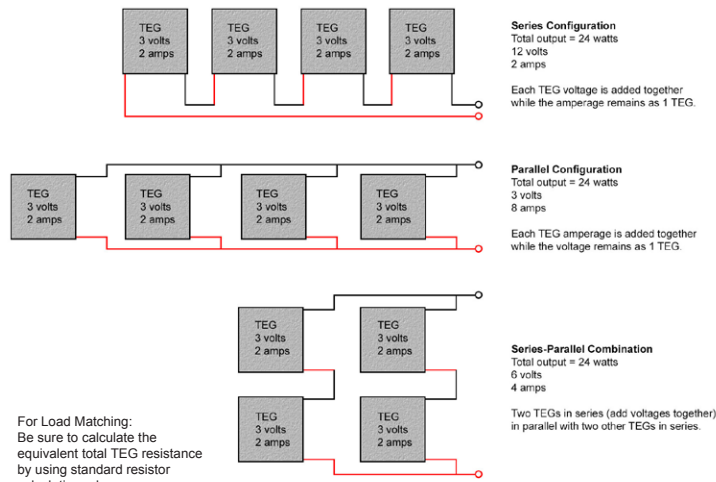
TEG
3 volts
2 amps

TEG
3 volts
2 amps

TEG
3 volts
2 amps

TEG
3 volts
2 amps

**Series Configuration**
Total output = 24 watts
12 volts
2 amps

Each TEG voltage is added together while the amperage remains as 1 TEG.

TEG
3 volts
2 amps

TEG
3 volts
2 amps

TEG
3 volts
2 amps

TEG
3 volts
2 amps

**Parallel Configuration**
Total output = 24 watts
3 volts
8 amps

Each TEG amperage is added together while the voltage remains as 1 TEG.

TEG
3 volts
2 amps

TEG
3 volts
2 amps

TEG
3 volts
2 amps

TEG
3 volts
2 amps

**Series-Parallel Combination**
Total output = 24 watts
6 volts
4 amps

Two TEGs in series (add voltages together) in parallel with two other TEGs in series.

For Load Matching:
Be sure to calculate the equivalent total TEG resistance by using standard resistor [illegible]